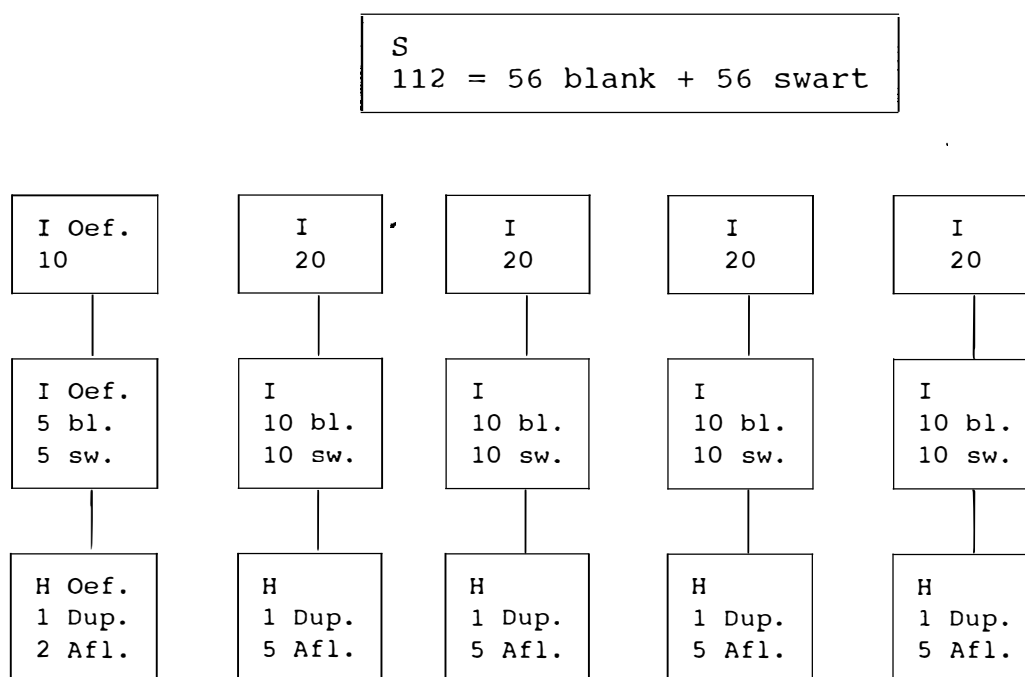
S
112 = 56 blank + 56 swart

I Oef.
10

I Oef.
5 bl.
5 sw.

H Oef.
1 Dup.
2 Afl.

I
20

I
10 bl.
10 sw.

H
1 Dup.
5 Afl.

I
20

I
10 bl.
10 sw.

H
1 Dup.
5 Afl.

I
20

I
10 bl.
10 sw.

H
1 Dup.
5 Afl.

I
20

I
10 bl.
10 sw.

H
1 Dup.
5 Afl.